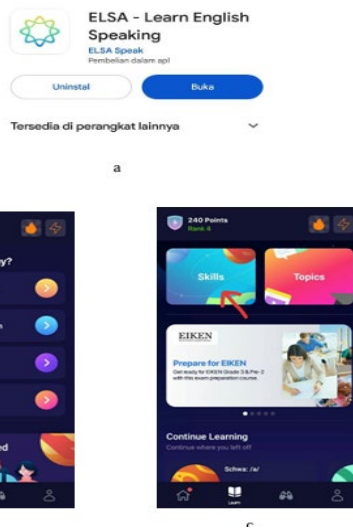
ELSA - Learn English Speaking
ELSA Speak
Pembelian dalam apl

Uninstal
Buka

Tersedia di perangkat lainnya

a

y?

ed

240 Points
Rank 4

Skills
Topics

EIKEN
Prepare for EIKEN
Get ready for EIKEN Grade 3 & Pre-2 with this exam preparation course.

Continue Learning
Continue where you left off

Schwa: /ə/

Learn

c